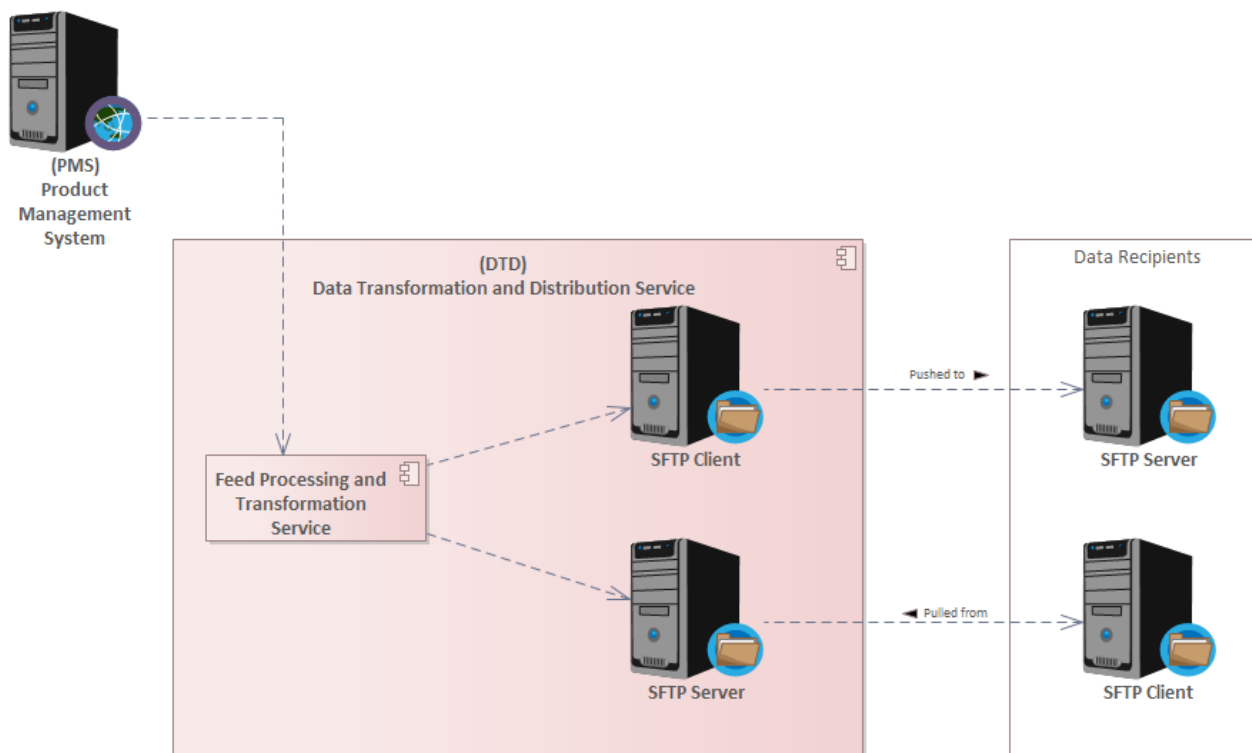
(PMS)
Product
Management
System

(DTD)
Data Transformation and Distribution Service

Feed Processing and Transformation Service

SFTP Client

SFTP Server

Pushed to

Pulled from

Data Recipients

SFTP Server

SFTP Client